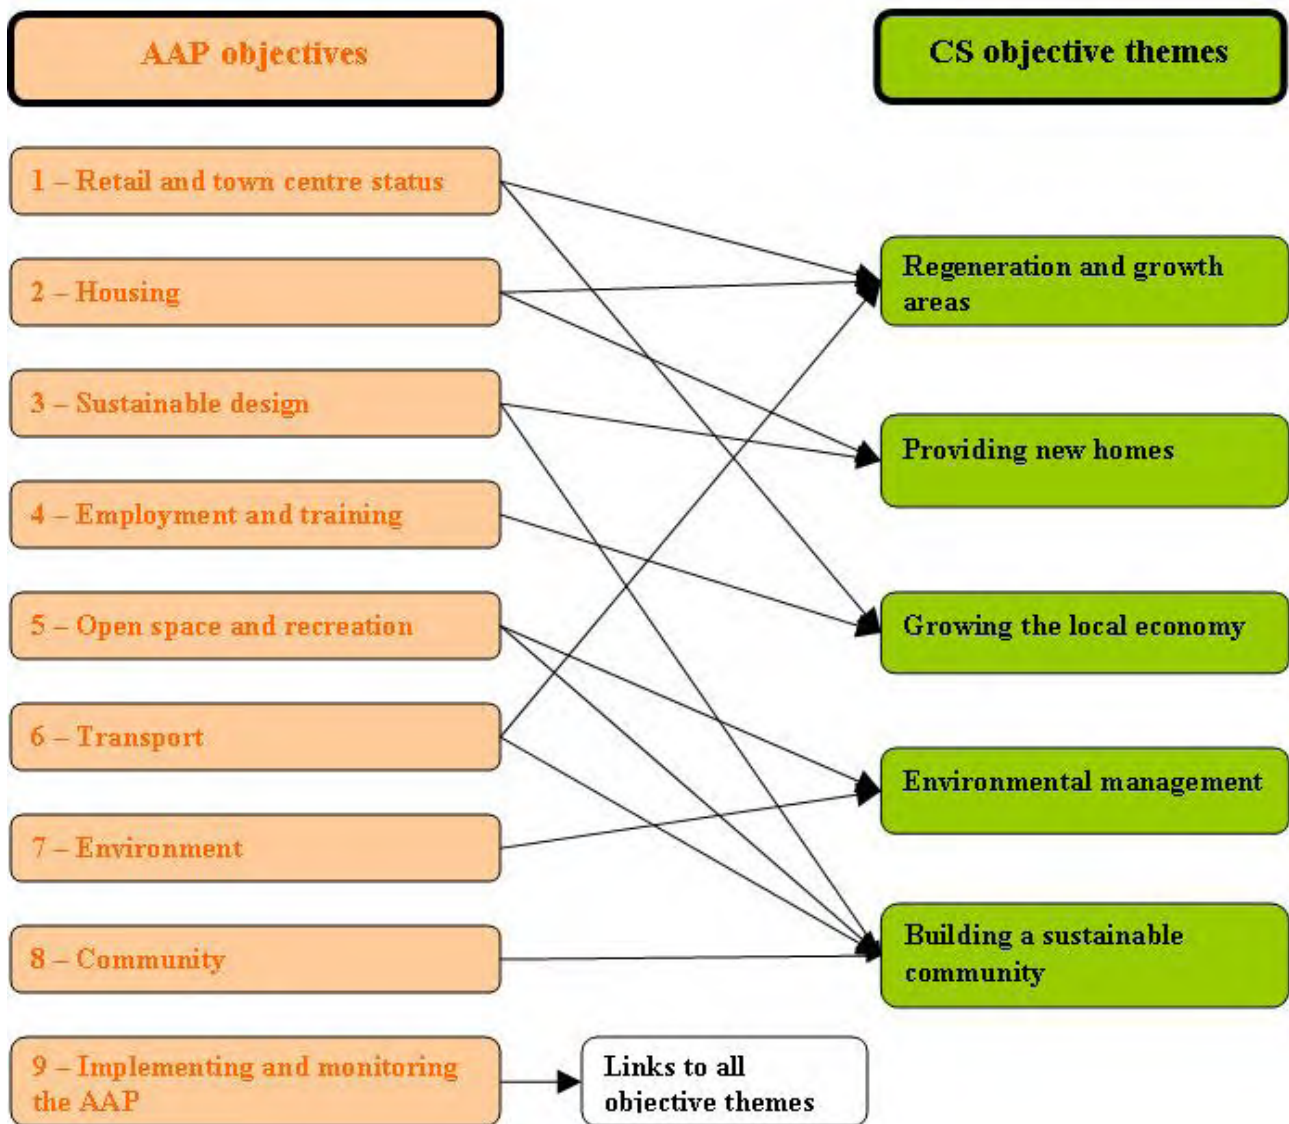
AAP objectives

CS objective themes

1 – Retail and town centre status

2 – Housing

3 – Sustainable design

4 – Employment and training

5 – Open space and recreation

6 – Transport

7 – Environment

8 – Community

9 – Implementing and monitoring the AAP

Regeneration and growth areas

Providing new homes

Growing the local economy

Environmental management

Building a sustainable community

Links to all objective themes